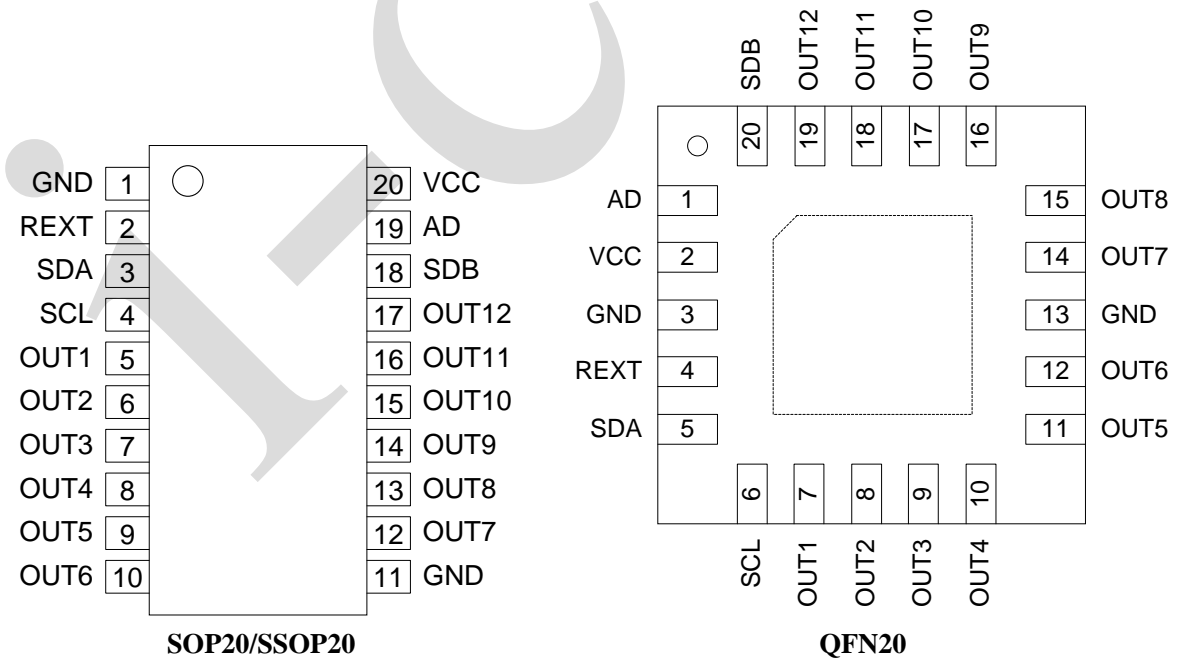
GND 1
REXT 2
SDA 3
SCL 4
OUT1 5
OUT2 6
OUT3 7
OUT4 8
OUT5 9
OUT6 10

20 VCC
19 AD
18 SDB
17 OUT12
16 OUT11
15 OUT10
14 OUT9
13 OUT8
12 OUT7
11 GND

SOP20/SSOP20

SDB 20
OUT12 19
OUT11 18
OUT10 17
OUT9 16

AD 1
VCC 2
GND 3
REXT 4
SDA 5

15 OUT8
14 OUT7
13 GND
12 OUT6
11 OUT5

6 SCL
7 OUT1
8 OUT2
9 OUT3
10 OUT4

QFN20